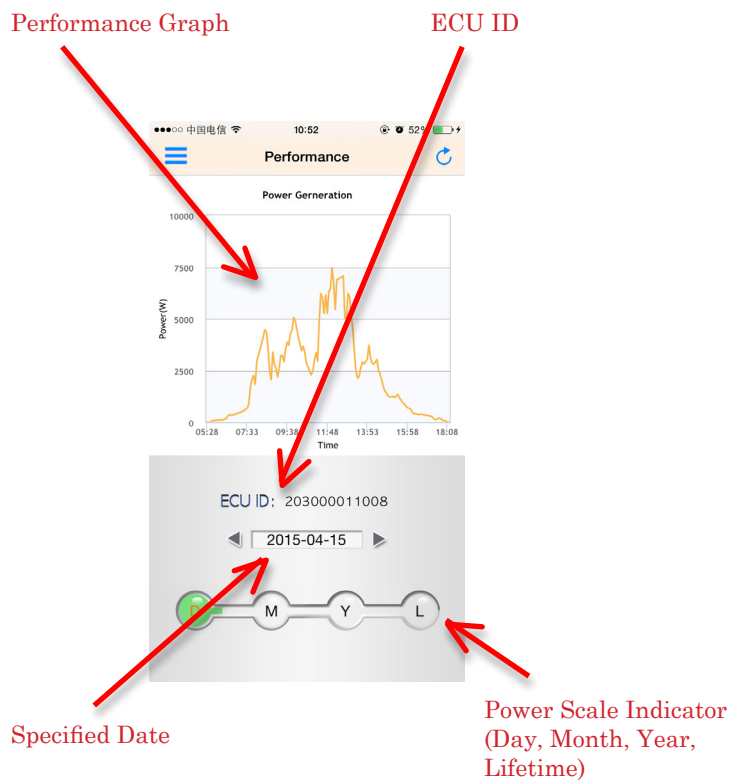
Performance Graph

ECU ID

●●●○○ 中国电信 10:52 52%

Performance

Power Gerneration

10000
7500
5000
2500
0

Power(W)

05:28 07:33 09:38 11:48 13:53 15:58 18:08

Time

ECU ID: 203000011008

2015-04-15

D M Y L

Specified Date

Power Scale Indicator (Day, Month, Year, Lifetime)